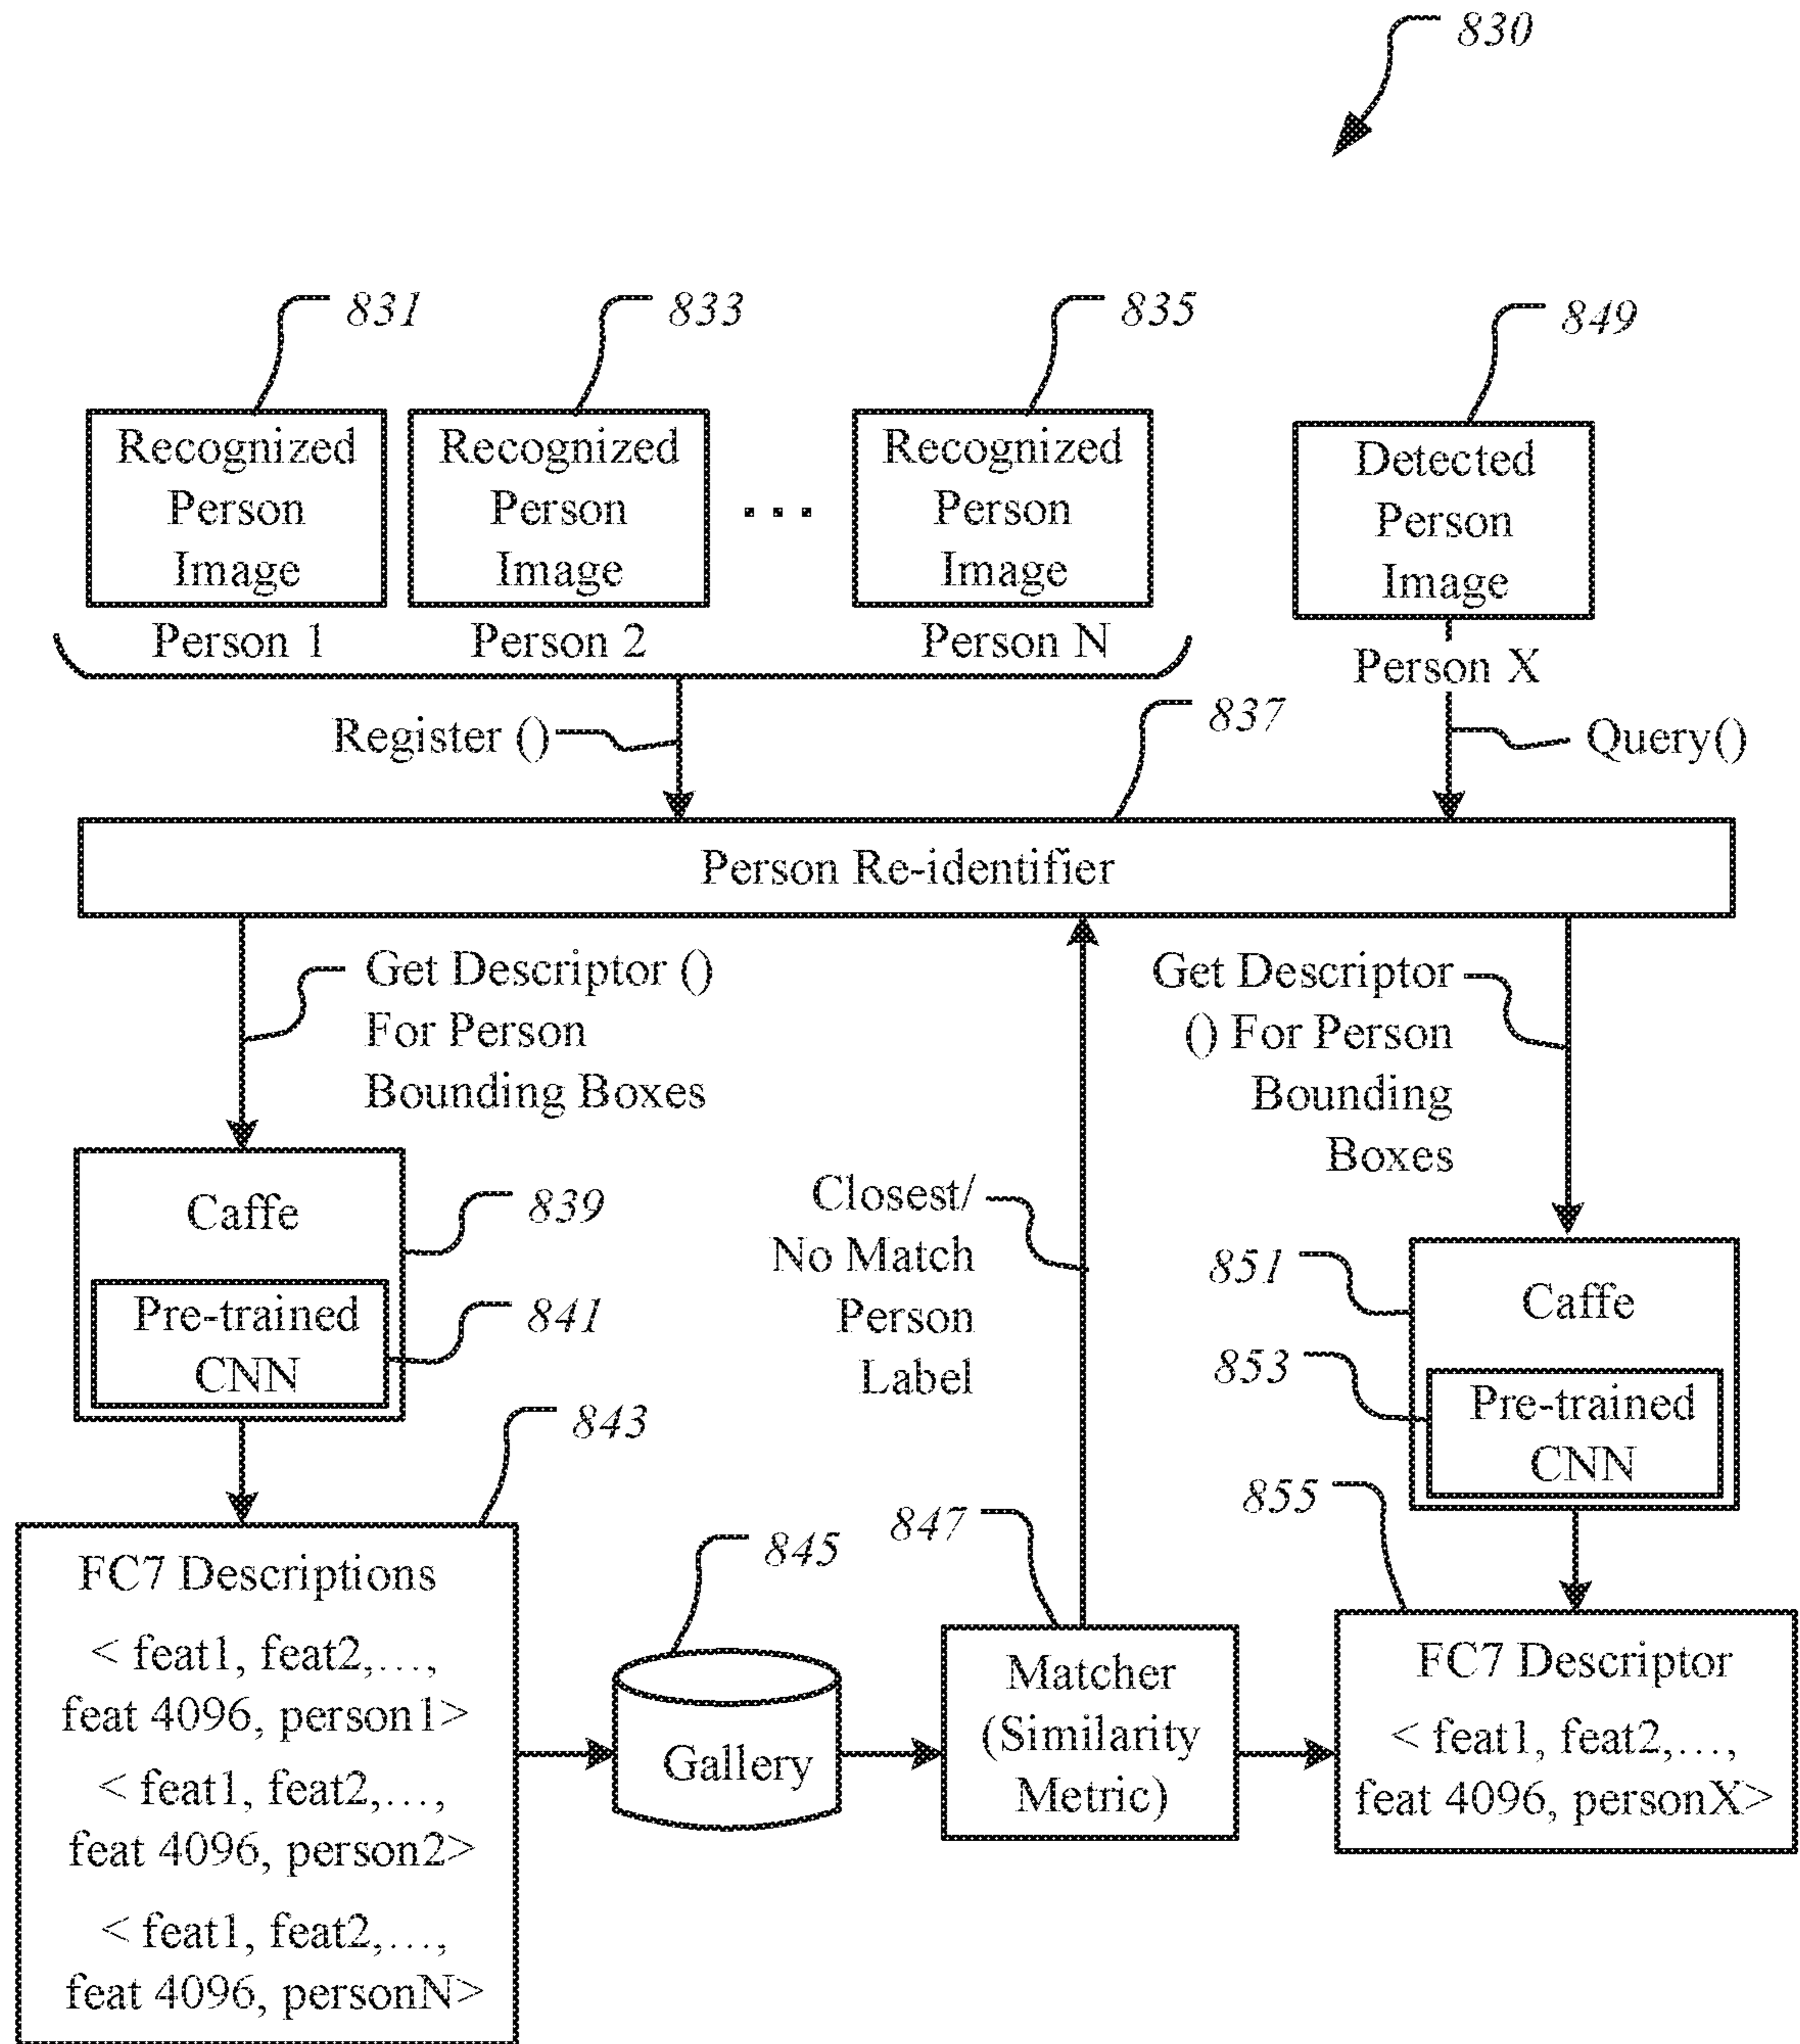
830

831
Recognized Person Image
Person 1

833
Recognized Person Image
Person 2

...

835
Recognized Person Image
Person N

849
Detected Person Image
Person X

Register ()

837

Query()

Person Re-identifier

Get Descriptor () For Person Bounding Boxes

Get Descriptor () For Person Bounding Boxes

Caffe
839
Pre-trained CNN
841

Closest/ No Match Person Label

851
Caffe
853
Pre-trained CNN

843

855

FC7 Descriptions
< feat1, feat2,..., feat 4096, person1>
< feat1, feat2,..., feat 4096, person2>
< feat1, feat2,..., feat 4096, personN>

845
Gallery

847
Matcher (Similarity Metric)

FC7 Descriptor
< feat1, feat2,..., feat 4096, personX>